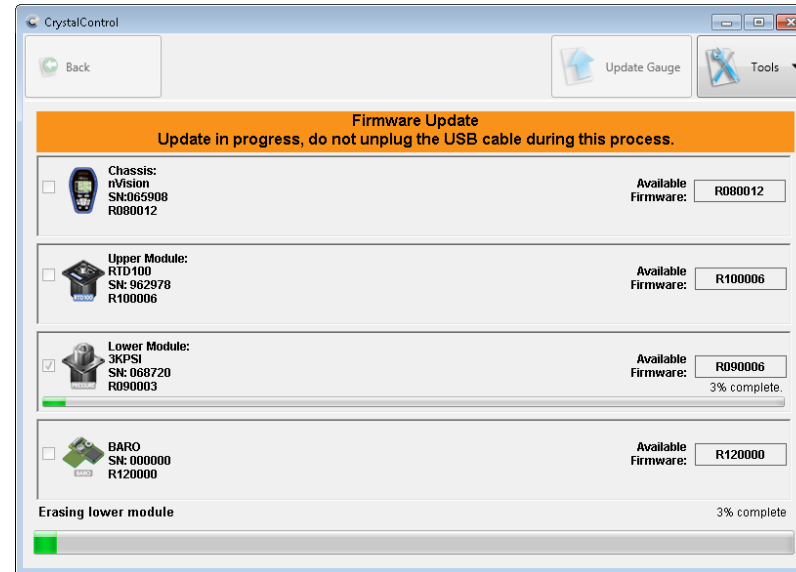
CrystalControl

Back

Update Gauge

Tools

Firmware Update
Update in progress, do not unplug the USB cable during this process.

Chassis:
nVision
SN:065908
R080012

Available Firmware: R080012

Upper Module:
RTD100
SN: 962978
R100006

RTD100

Available Firmware: R100006

Lower Module:
3KPSI
SN: 068720
R090003

Available Firmware: R090006

3% complete.

BARO
SN: 000000
R120000

BARO

Available Firmware: R120000

Erasing lower module

3% complete